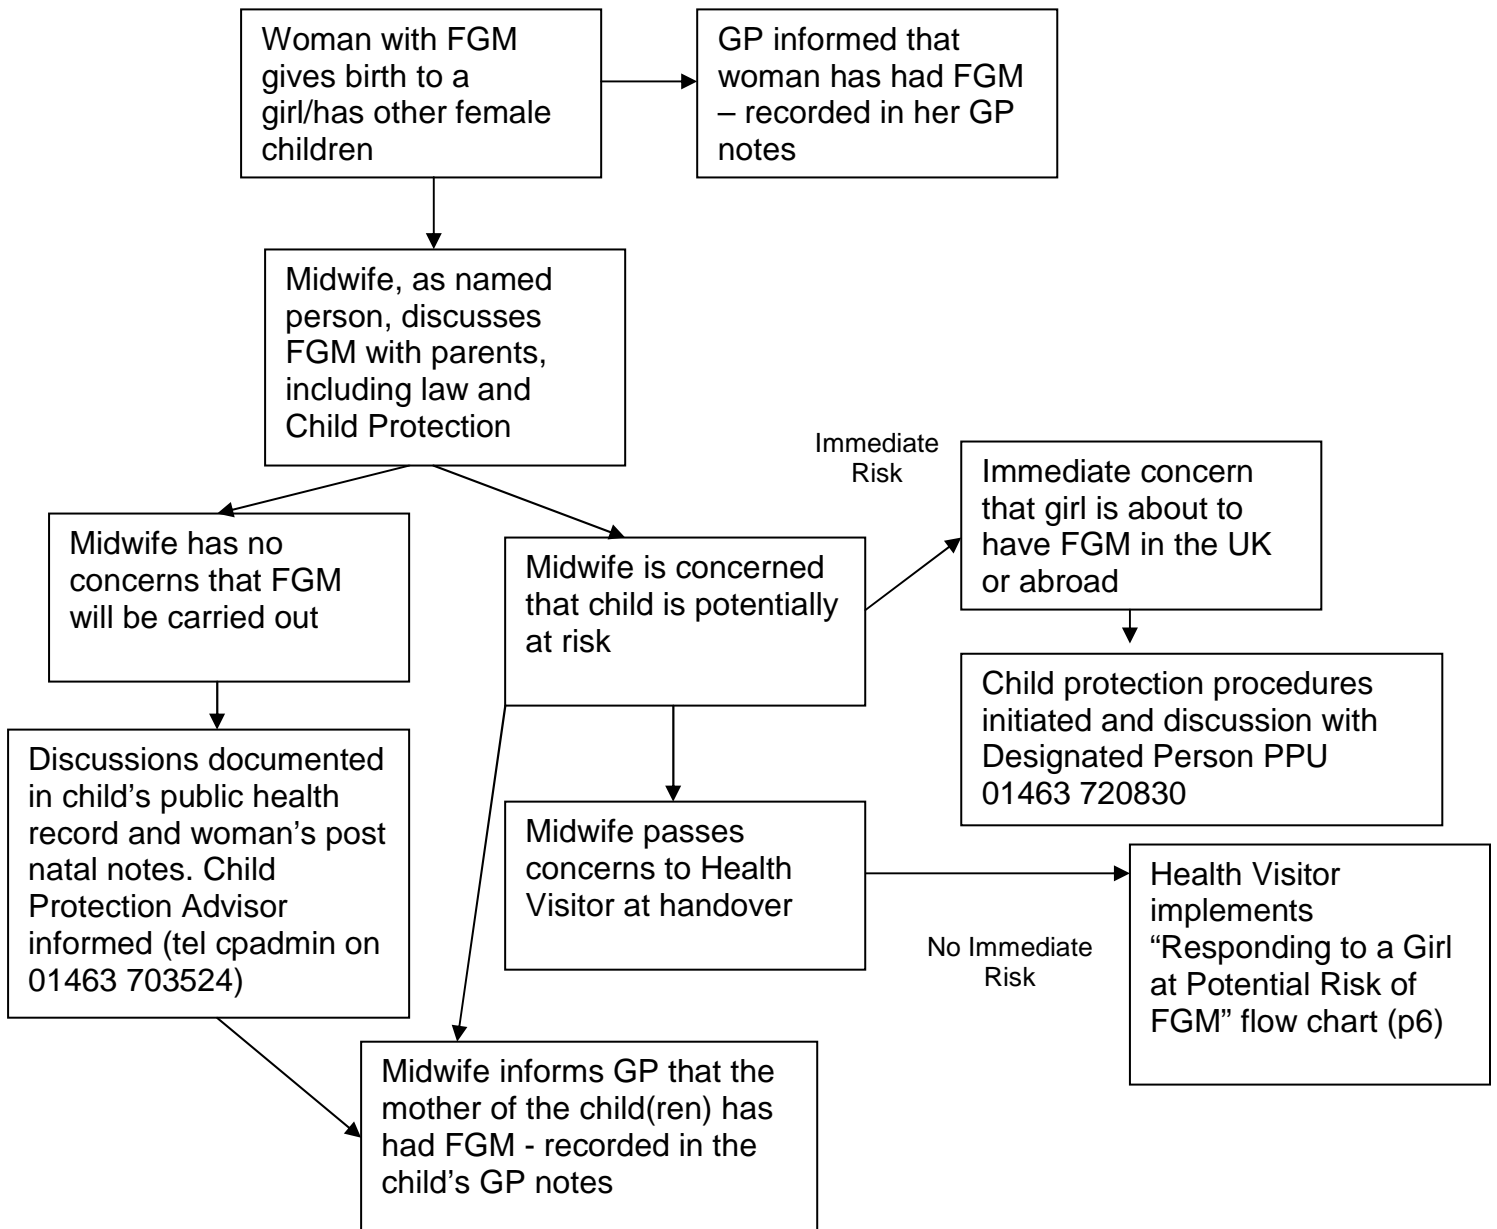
Woman with FGM gives birth to a girl/has other female children

GP informed that woman has had FGM – recorded in her GP notes

Midwife, as named person, discusses FGM with parents, including law and Child Protection

Midwife has no concerns that FGM will be carried out

Midwife is concerned that child is potentially at risk

Immediate Risk

Immediate concern that girl is about to have FGM in the UK or abroad

Child protection procedures initiated and discussion with Designated Person PPU 01463 720830

Discussions documented in child's public health record and woman's post natal notes. Child Protection Advisor informed (tel cpadmin on 01463 703524)

Midwife passes concerns to Health Visitor at handover

No Immediate Risk

Health Visitor implements "Responding to a Girl at Potential Risk of FGM" flow chart (p6)

Midwife informs GP that the mother of the child(ren) has had FGM - recorded in the child's GP notes